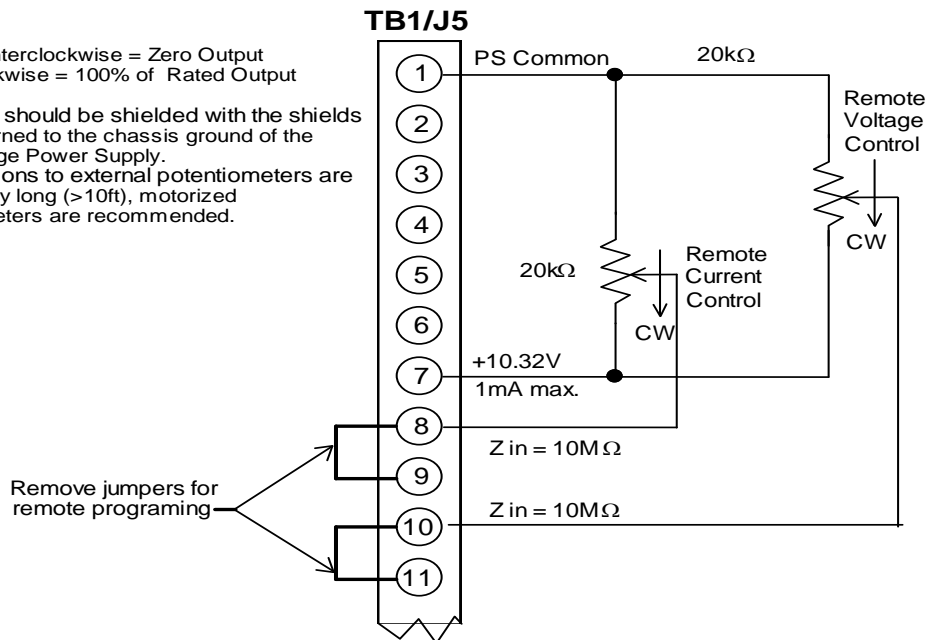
terclockwise = Zero Output
kwise = 100% of Rated Output

should be shielded with the shields
rned to the chassis ground of the
ge Power Supply.
ons to external potentiometers are
y long (>10ft), motorized
eters are recommended.

TB1/J5

1
2
3
4
5
6
7
8
9
10
11

PS Common
20kΩ
Remote Voltage Control
CW
20kΩ
Remote Current Control
CW
+10.32V
1mA max.
Z in = 10MΩ
Z in = 10MΩ

Remove jumpers for remote programing